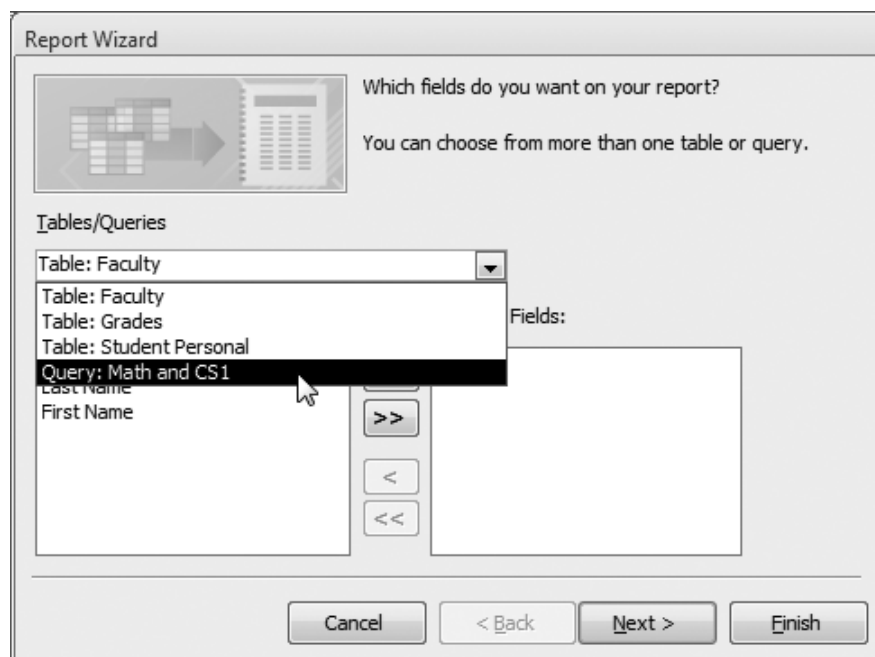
Report Wizard

Which fields do you want on your report?

You can choose from more than one table or query.

Tables/Queries

Table: Faculty

Table: Faculty
Table: Grades
Table: Student Personal
Query: Math and CS1

Fields:

Last Name
First Name

>>

<

<<

Cancel

< Back

Next >

Finish